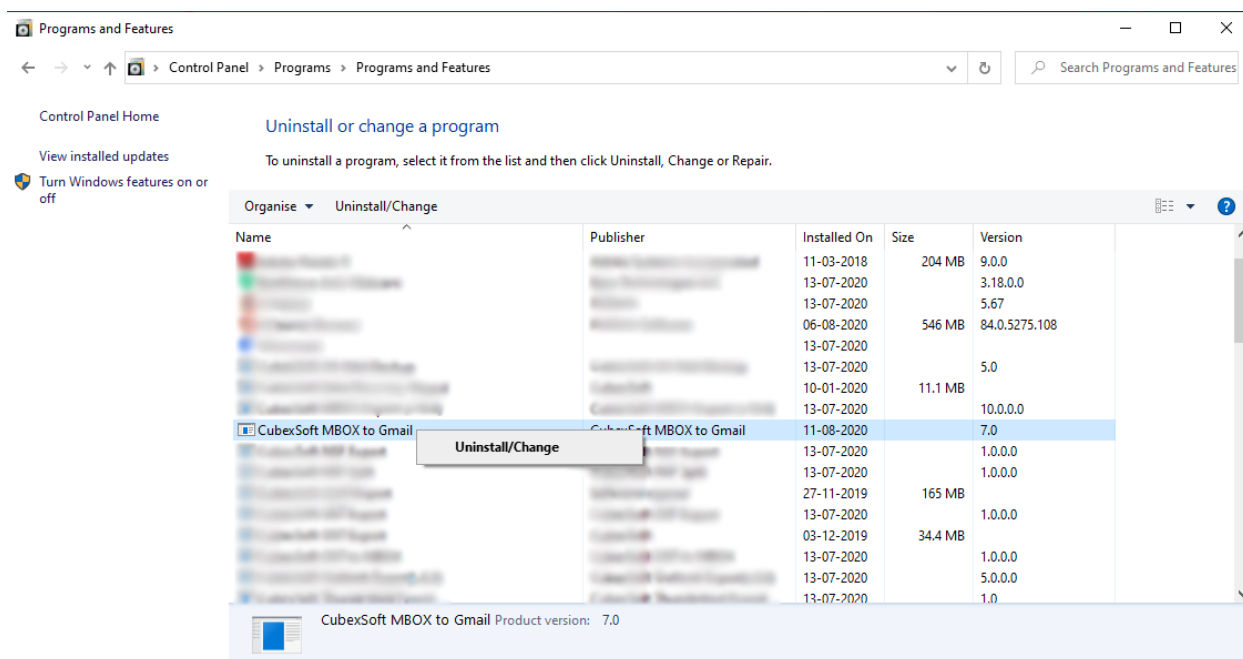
Programs and Features

Control Panel › Programs › Programs and Features

Search Programs and Features

Control Panel Home

View installed updates

Turn Windows features on or off

Uninstall or change a program

To uninstall a program, select it from the list and then click Uninstall, Change or Repair.

Organise ▾ Uninstall/Change

| Name | Publisher | Installed On | Size | Version |
|---|---|---|---|---|
| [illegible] | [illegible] | 11-03-2018 | 204 MB | 9.0.0 |
| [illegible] | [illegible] | 13-07-2020 | | 3.18.0.0 |
| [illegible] | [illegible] | 13-07-2020 | | 5.67 |
| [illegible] | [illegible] | 06-08-2020 | 546 MB | 84.0.5275.108 |
| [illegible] | | 13-07-2020 | | |
| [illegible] | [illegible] | 13-07-2020 | | 5.0 |
| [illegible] | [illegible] | 10-01-2020 | 11.1 MB | |
| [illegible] | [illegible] | 13-07-2020 | | 10.0.0.0 |
| CubexSoft MBOX to Gmail | CubexSoft MBOX to Gmail | 11-08-2020 | | 7.0 |
| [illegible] | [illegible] | 13-07-2020 | | 1.0.0.0 |
| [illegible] | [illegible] | 13-07-2020 | | 1.0.0.0 |
| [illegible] | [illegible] | 27-11-2019 | 165 MB | |
| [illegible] | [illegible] | 13-07-2020 | | 1.0.0.0 |
| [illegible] | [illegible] | 03-12-2019 | 34.4 MB | |
| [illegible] | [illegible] | 13-07-2020 | | 1.0.0.0 |
| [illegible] | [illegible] | 13-07-2020 | | 5.0.0.0 |
| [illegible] | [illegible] | 13-07-2020 | | 1.0 |

Uninstall/Change

CubexSoft MBOX to Gmail Product version: 7.0